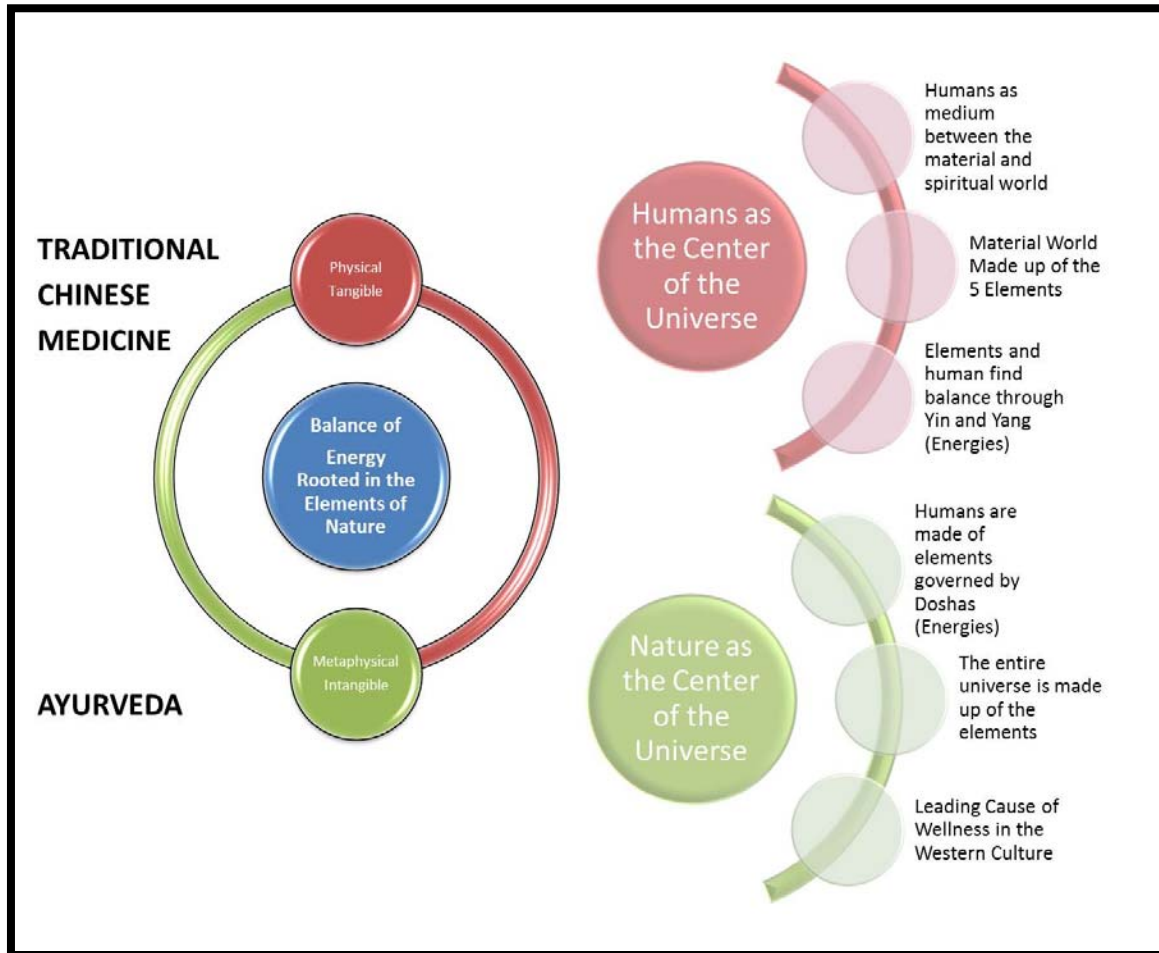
TRADITIONAL CHINESE MEDICINE

Physical Tangible

Balance of Energy Rooted in the Elements of Nature

Metaphysical Intangible

AYURVEDA

Humans as the Center of the Universe

Humans as medium between the material and spiritual world

Material World Made up of the 5 Elements

Elements and human find balance through Yin and Yang (Energies)

Nature as the Center of the Universe

Humans are made of elements governed by Doshas (Energies)

The entire universe is made up of the elements

Leading Cause of Wellness in the Western Culture